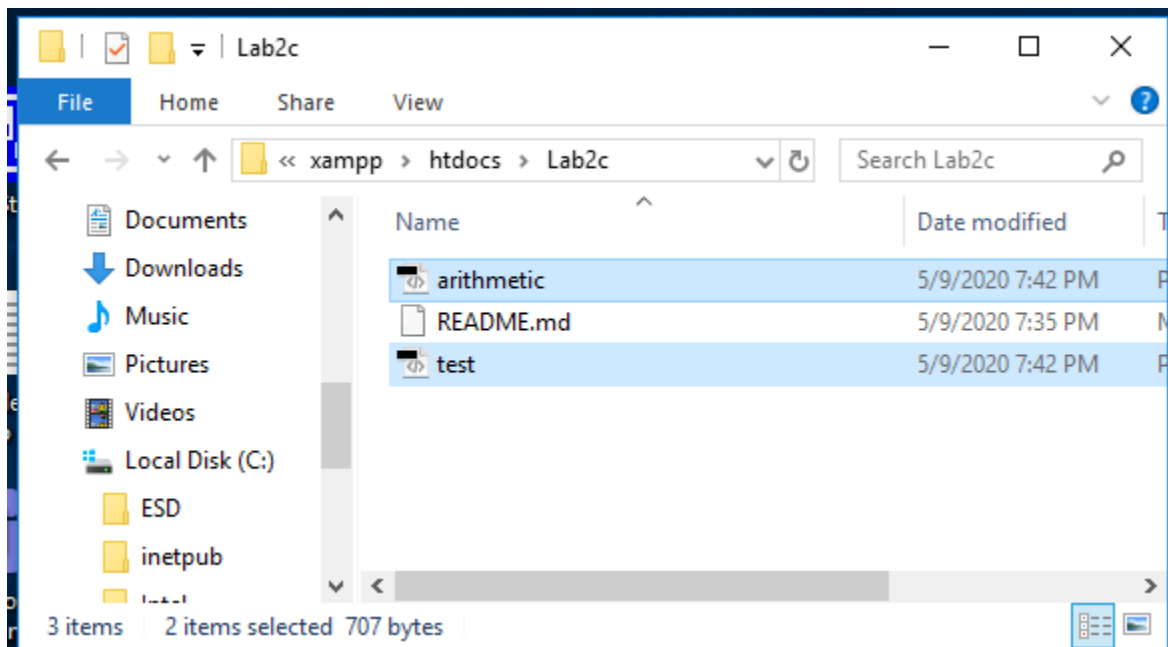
Lab2c

File Home Share View

« xampp › htdocs › Lab2c

Search Lab2c

Documents
Downloads
Music
Pictures
Videos
Local Disk (C:)
ESD
inetpub
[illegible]

| Name | Date modified |
|---|---|
| arithmetic | 5/9/2020 7:42 PM |
| README.md | 5/9/2020 7:35 PM |
| test | 5/9/2020 7:42 PM |

3 items 2 items selected 707 bytes